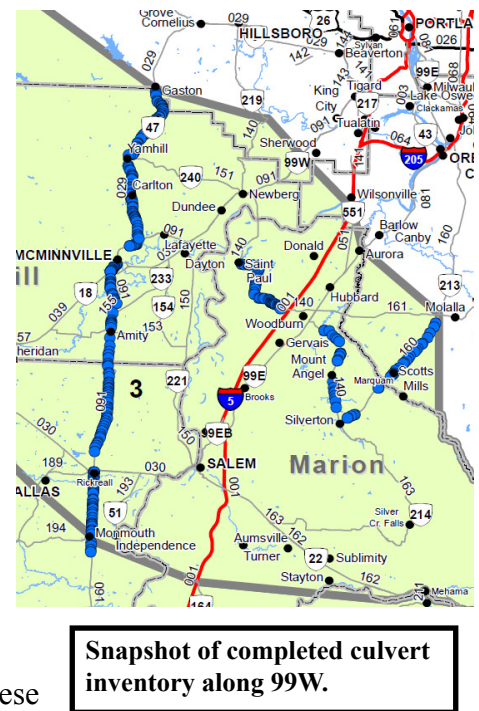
Grove
Cornelius
029
26
PORTLA
HILLSBORO
Sylvan
Beaverton
026
142
99E
Milwau
Lake Oswe
Clackamas
Gaston
219
King City
Tigard
217
029
47
Tualatin
064
43
ORE
C
Yamhill
140
Sherwood
205
99W
029
240
151
091
Carlton
Newberg
Wilsonville
Dundee
551
081
Barlow
091
Canby
160
MCMINNVILLE
Lafayette
140
Dayton
Donald
Aurora
ill
Saint Paul
233
213
18
150
001
140
Hubbard
161
154
Molalla
039
155
153
Woodburn
57
Amity
Gervais
Sheridan
160
Mount Angel
99E
Scotts Mills
3
140
Marquam
221
5
Brooks
091
Silverton
030
150
99EB
SALEM
Marion
189
030
Rickreall
163
193
ALLAS
51
001
Silver Cr. Falls
214
194
Monmouth
163
Independence
Aumsville
162
Turner
22
Sublimity
160
Stayton
162
001
164
Mehama
Snapshot of completed culvert inventory along 99W.
ese